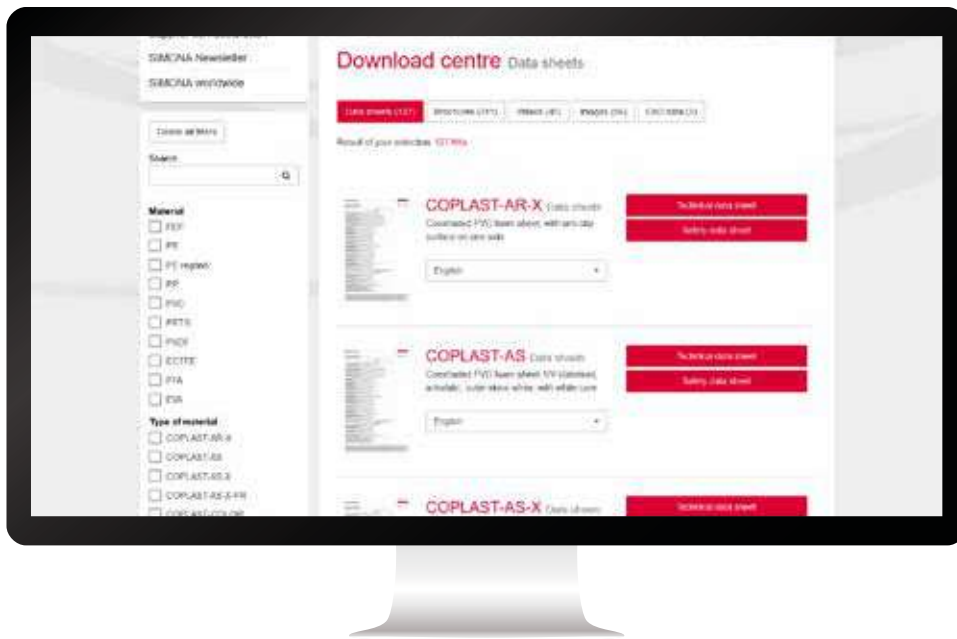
SIMONA Newsletter

SIMONA worldwide

Delete all filters

Search

Material

PEF

PE

PE regrind

PP

PVC

PETG

PVDF

ECTFE

PFA

EVA

Type of material

COPLAST-AR-X

COPLAST-AS

COPLAST-AS-X

COPLAST-AS-X-FR

COPLAST-COLOR

Download centre Data sheets

Data sheets (127) | Brochures (191) | Videos (45) | Images (56) | CAD data (3)

Result of your selection: 127 Hits

COPLAST-AR-X Data sheets

Coextruded PVC foam sheet, with anti-slip surface on one side

English

Technical data sheet

Safety data sheet

COPLAST-AS Data sheets

Coextruded PVC foam sheet, UV stabilised, antistatic, outer skins white, with white core

English

Technical data sheet

Safety data sheet

COPLAST-AS-X Data sheets

Technical data sheet